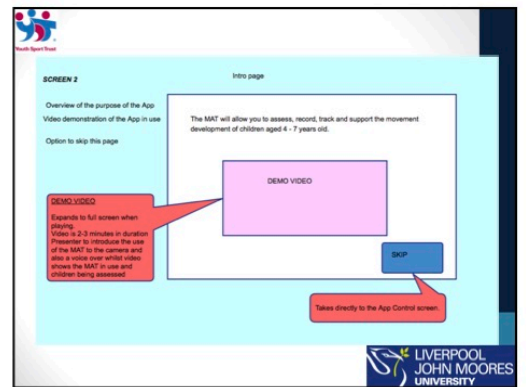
Youth Sport Trust

SCREEN 2

Intro page

Overview of the purpose of the App

Video demonstration of the App in use

Option to skip this page

The MAT will allow you to assess, record, track and support the movement development of children aged 4 - 7 years old.

DEMO VIDEO

DEMO VIDEO

Expands to full screen when playing.
Video is 2-3 minutes in duration
Presenter to introduce the use of the MAT to the camera and also a voice over whilst video shows the MAT in use and children being assessed.

SKIP

Takes directly to the App Control screen.

LIVERPOOL JOHN MOORES UNIVERSITY